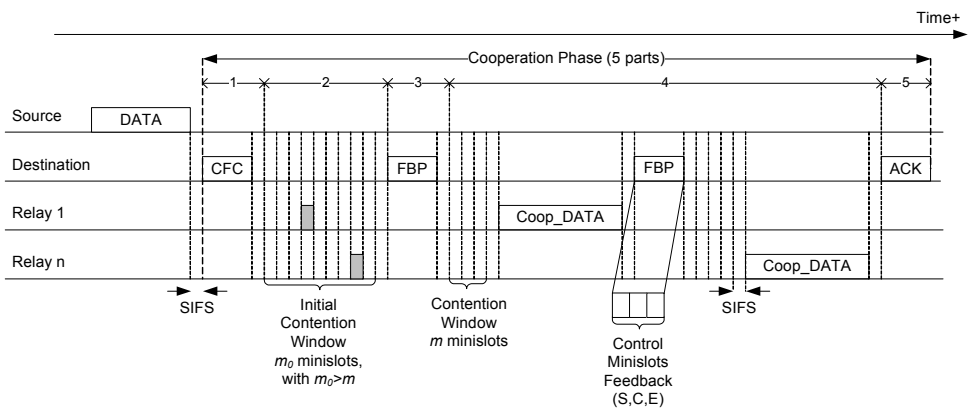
Time+

Cooperation Phase (5 parts)

1 2 3 4 5

Source DATA

Destination CFC FBP FBP ACK

Relay 1 Coop_DATA

Relay n Coop_DATA

SIFS

Initial Contention Window $m_0$ minislots, with $m_0>m$

Contention Window $m$ minislots

Control Minislots Feedback (S,C,E)

SIFS